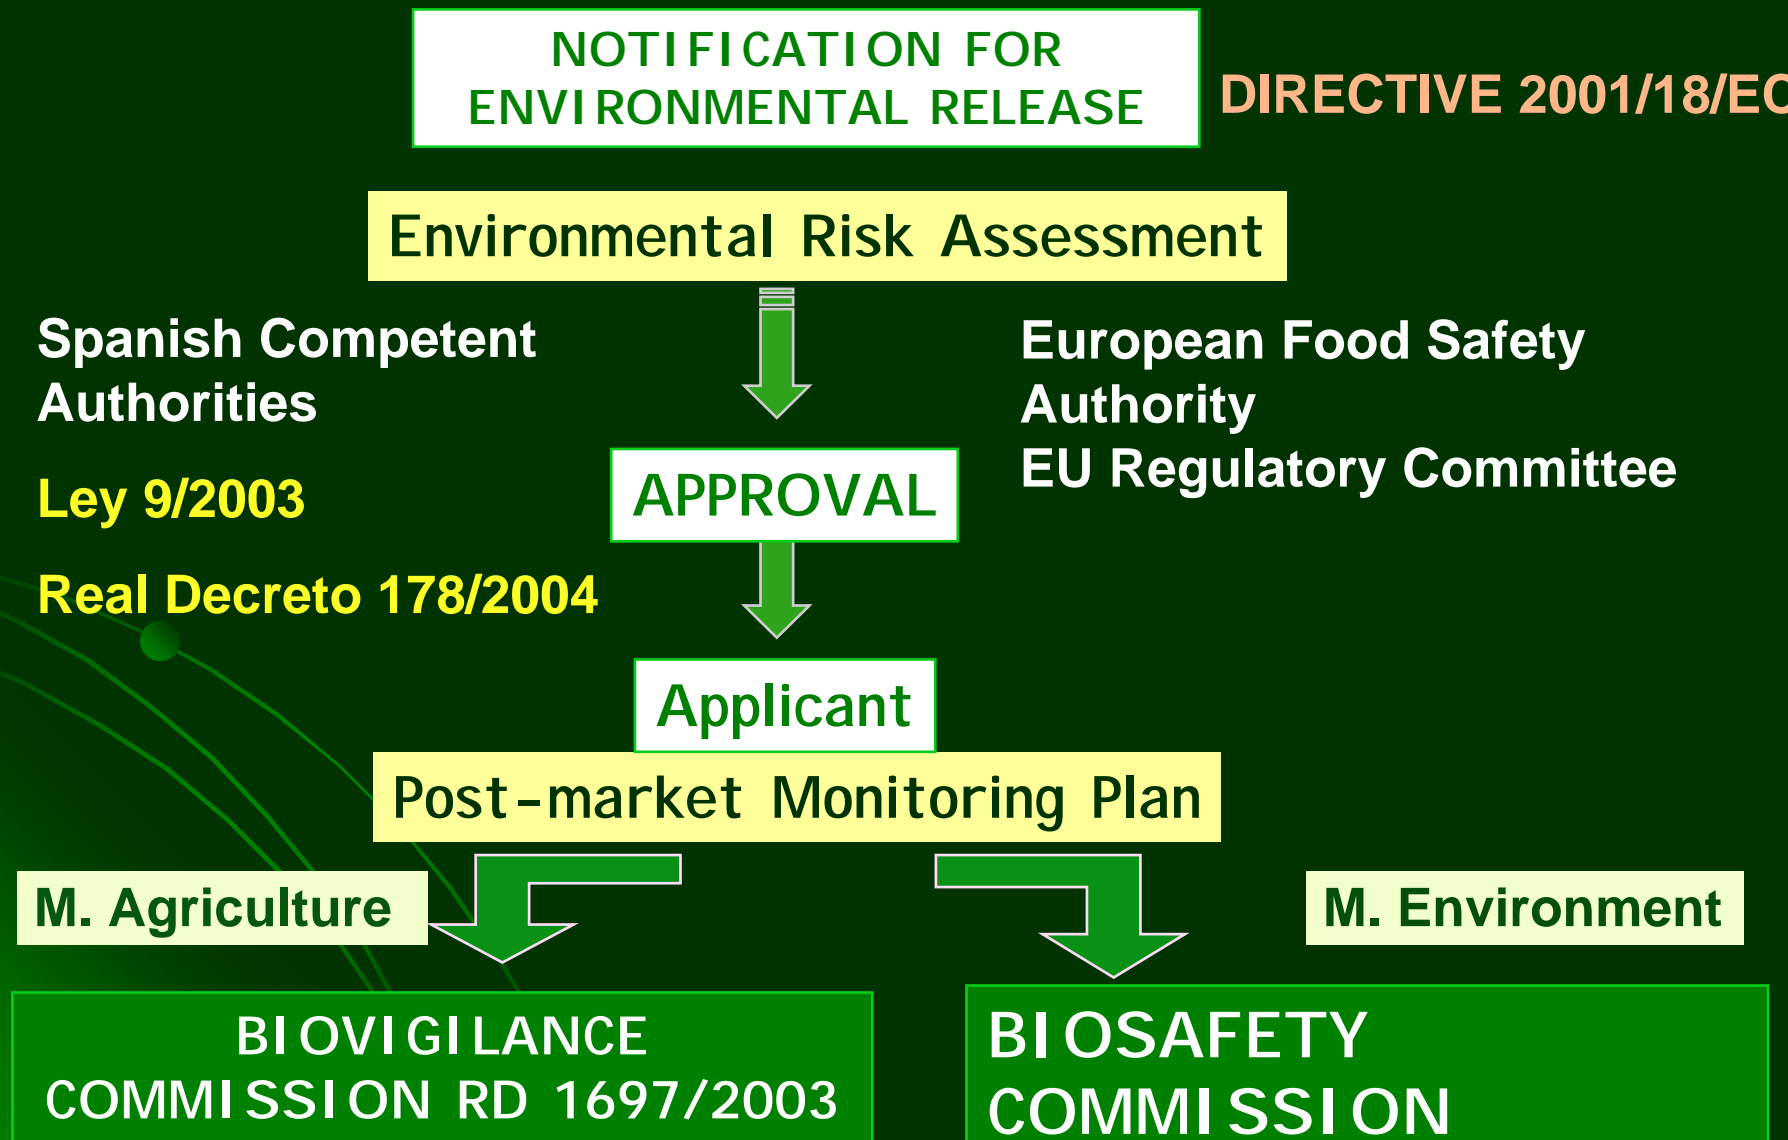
NOTIFICATION FOR ENVIRONMENTAL RELEASE

DIRECTIVE 2001/18/EC

Environmental Risk Assessment

Spanish Competent Authorities

Ley 9/2003

Real Decreto 178/2004

European Food Safety Authority
EU Regulatory Committee

APPROVAL

Applicant

Post-market Monitoring Plan

M. Agriculture

M. Environment

BIOVIGILANCE COMMISSION RD 1697/2003

BIOSAFETY COMMISSION